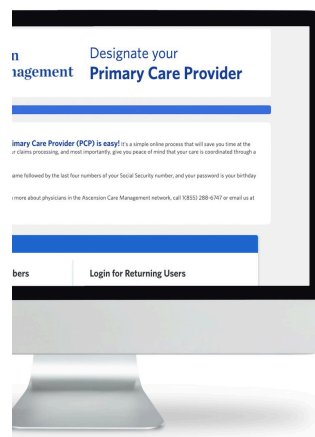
n
agement

Designate your
Primary Care Provider

imary Care Provider (PCP) is easy! It's a simple online process that will save you time at the r claims processing, and most importantly, give you peace of mind that your care is coordinated through a

ame followed by the last four numbers of your Social Security number, and your password is your birthday

more about physicians in the Ascension Care Management network, call 1(855) 288-6747 or email us at

bers

Login for Returning Users